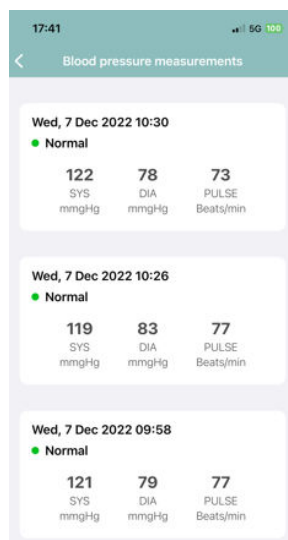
17:41 5G 100

Blood pressure measurements

Wed, 7 Dec 2022 10:30
Normal

| 122 | 78 | 73 |
|---|---|---|
| SYS mmgHg | DIA mmgHg | PULSE Beats/min |

Wed, 7 Dec 2022 10:26
Normal

| 119 | 83 | 77 |
|---|---|---|
| SYS mmgHg | DIA mmgHg | PULSE Beats/min |

Wed, 7 Dec 2022 09:58
Normal

| 121 | 79 | 77 |
|---|---|---|
| SYS mmgHg | DIA mmgHg | PULSE Beats/min |